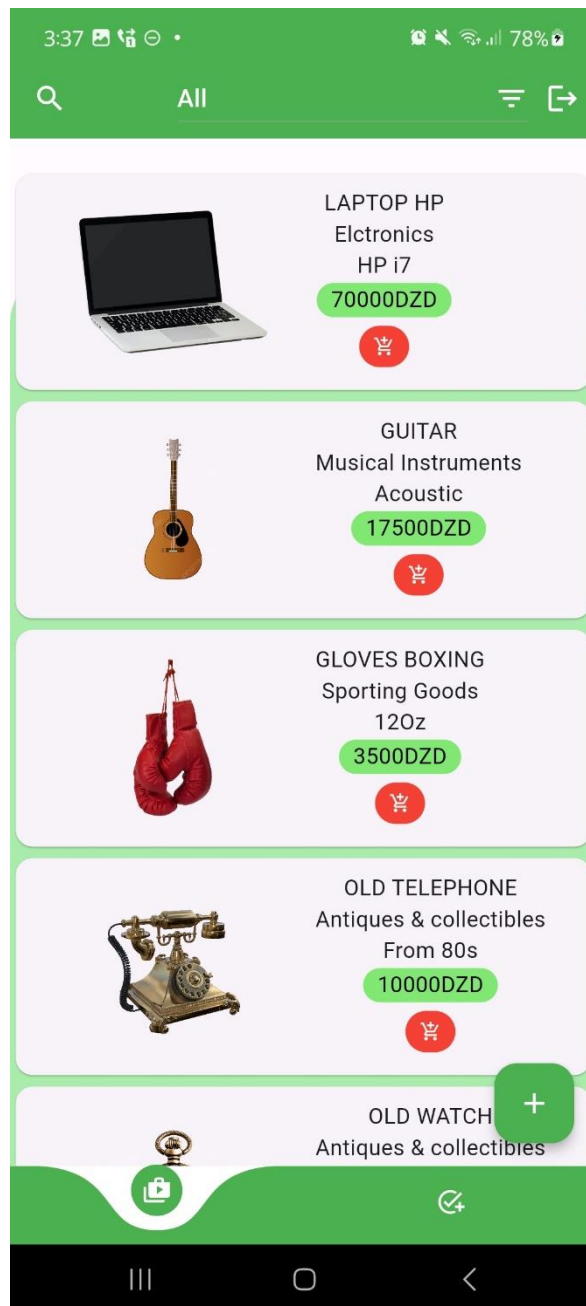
3:37 78%

All

LAPTOP HP
Elctronics
HP i7
70000DZD

GUITAR
Musical Instruments
Acoustic
17500DZD

GLOVES BOXING
Sporting Goods
12Oz
3500DZD

OLD TELEPHONE
Antiques & collectibles
From 80s
10000DZD

OLD WATCH
Antiques & collectibles

+